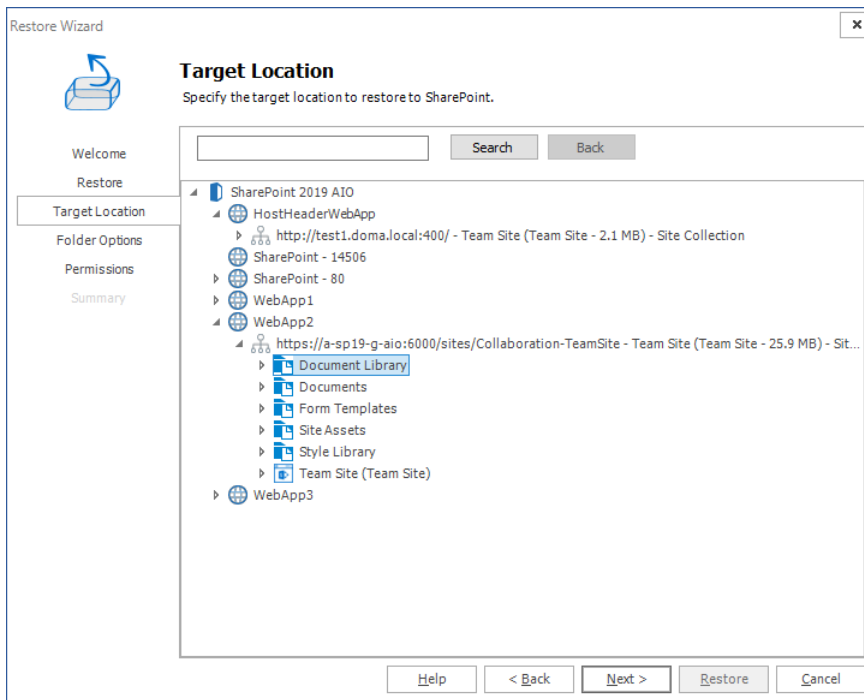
Restore Wizard

×

Target Location

Specify the target location to restore to SharePoint.

Welcome

Restore

Target Location

Folder Options

Permissions

Summary

Search

Back

SharePoint 2019 AIO

HostHeaderWebApp

http://test1.doma.local:400/ - Team Site (Team Site - 2.1 MB) - Site Collection

SharePoint - 14506

SharePoint - 80

WebApp1

WebApp2

https://a-sp19-g-aio:6000/sites/Collaboration-TeamSite - Team Site (Team Site - 25.9 MB) - Sit...

Document Library

Documents

Form Templates

Site Assets

Style Library

Team Site (Team Site)

WebApp3

Help

< Back

Next >

Restore

Cancel